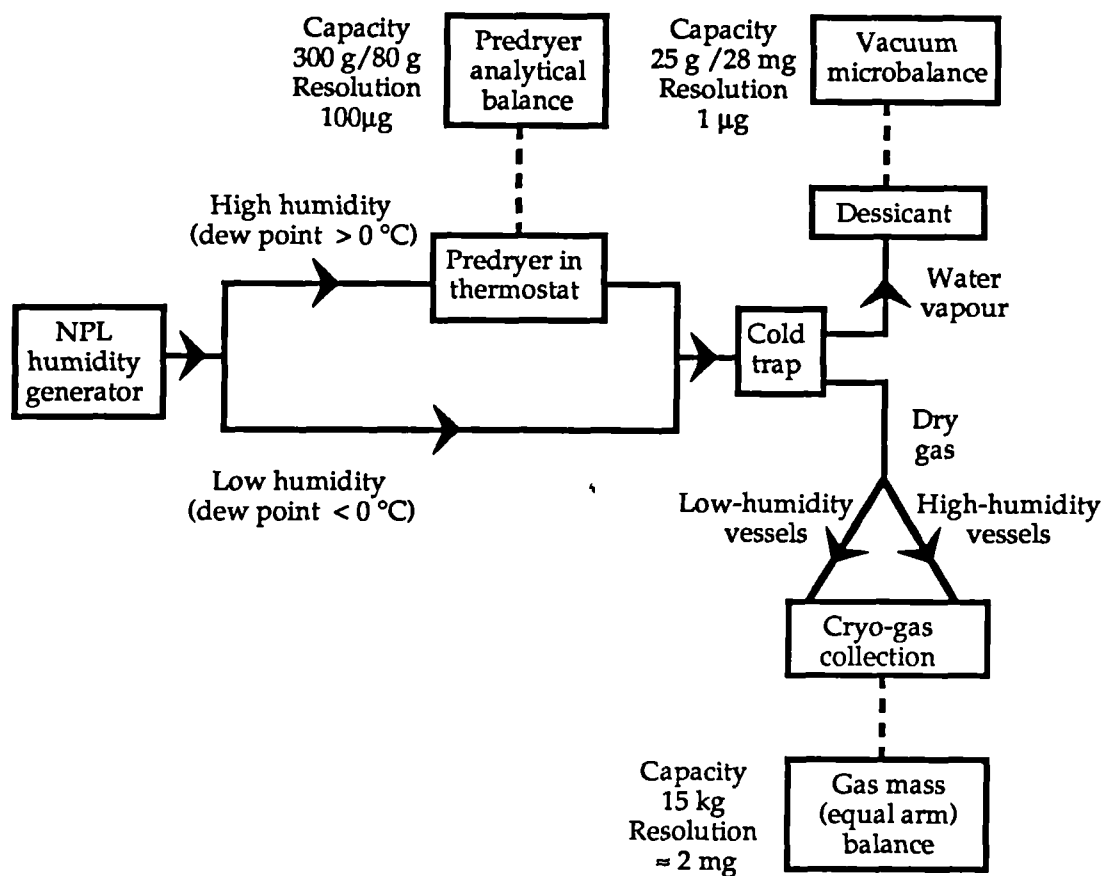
Capacity
300 g/80 g
Resolution
100μg

Predryer analytical balance

Capacity
25 g /28 mg
Resolution
1 μg

Vacuum microbalance

Dessicant

High humidity
(dew point > 0 °C)

Predryer in thermostat

Water vapour

NPL humidity generator

Cold trap

Dry gas

Low humidity
(dew point < 0 °C)

Low-humidity vessels

High-humidity vessels

Cryo-gas collection

Capacity
15 kg
Resolution
≈ 2 mg

Gas mass (equal arm) balance